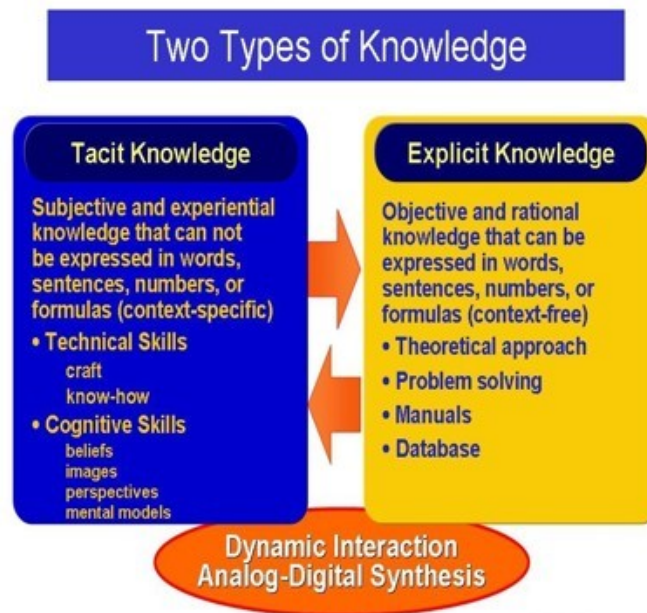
Two Types of Knowledge

Tacit Knowledge

Subjective and experiential knowledge that can not be expressed in words, sentences, numbers, or formulas (context-specific)

• Technical Skills
craft
know-how
• Cognitive Skills
beliefs
images
perspectives
mental models

Explicit Knowledge

Objective and rational knowledge that can be expressed in words, sentences, numbers, or formulas (context-free)

• Theoretical approach
• Problem solving
• Manuals
• Database

Dynamic Interaction
Analog-Digital Synthesis